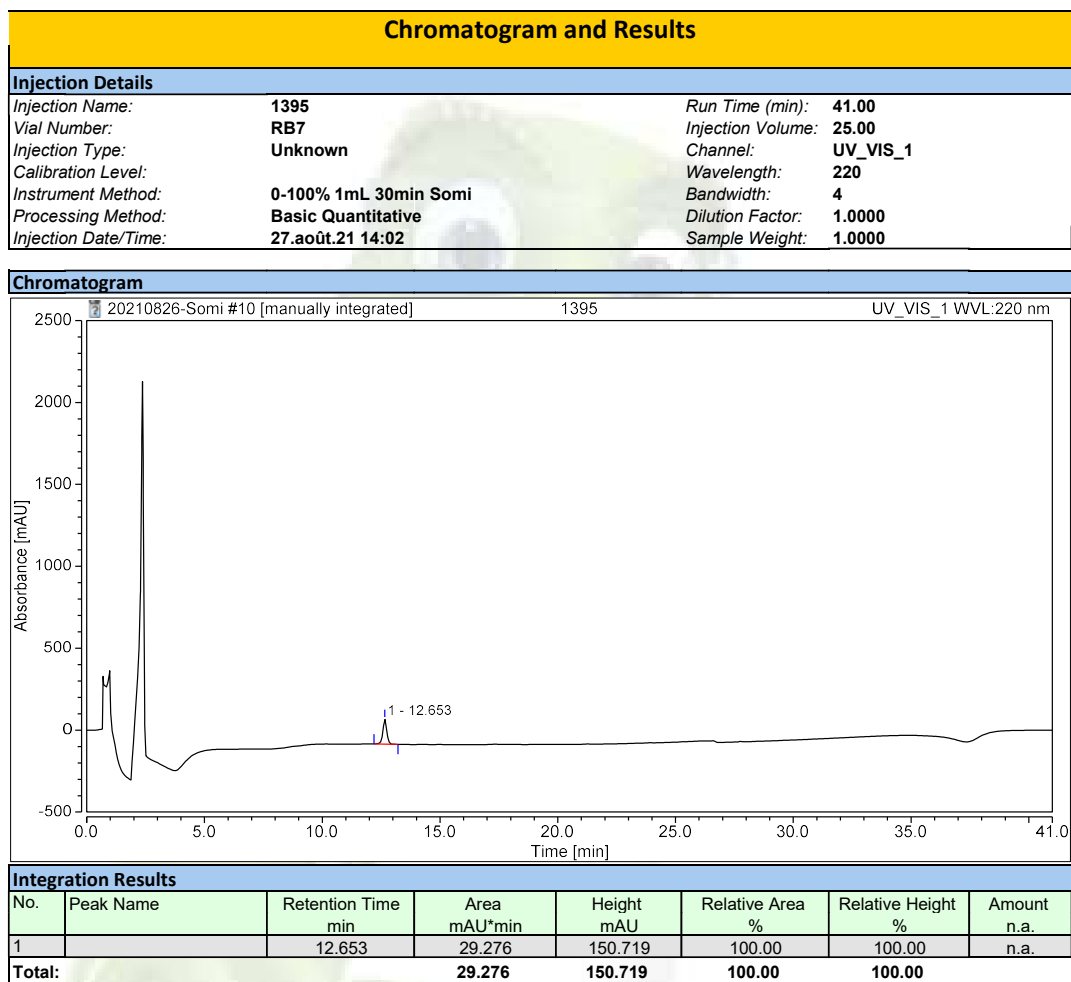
Chromatogram and Results

Injection Details

| | | | |
|---|---|---|---|
| Injection Name: | 1395 | Run Time (min): | 41.00 |
| Vial Number: | RB7 | Injection Volume: | 25.00 |
| Injection Type: | Unknown | Channel: | UV_VIS_1 |
| Calibration Level: | | Wavelength: | 220 |
| Instrument Method: | 0-100% 1mL 30min Somi | Bandwidth: | 4 |
| Processing Method: | Basic Quantitative | Dilution Factor: | 1.0000 |
| Injection Date/Time: | 27.août.21 14:02 | Sample Weight: | 1.0000 |

Chromatogram

20210826-Somi #10 [manually integrated] 1395 UV_VIS_1 WVL:220 nm

2500
2000
1500
1000
500
0
-500

Absorbance [mAU]

1 - 12.653

0.0 5.0 10.0 15.0 20.0 25.0 30.0 35.0 41.0

Time [min]

Integration Results

| No. | Peak Name | Retention Time min | Area mAU*min | Height mAU | Relative Area % | Relative Height % | Amount n.a. |
|---|---|---|---|---|---|---|---|
| 1 | | 12.653 | 29.276 | 150.719 | 100.00 | 100.00 | n.a. |
| Total: | | | 29.276 | 150.719 | 100.00 | 100.00 | |